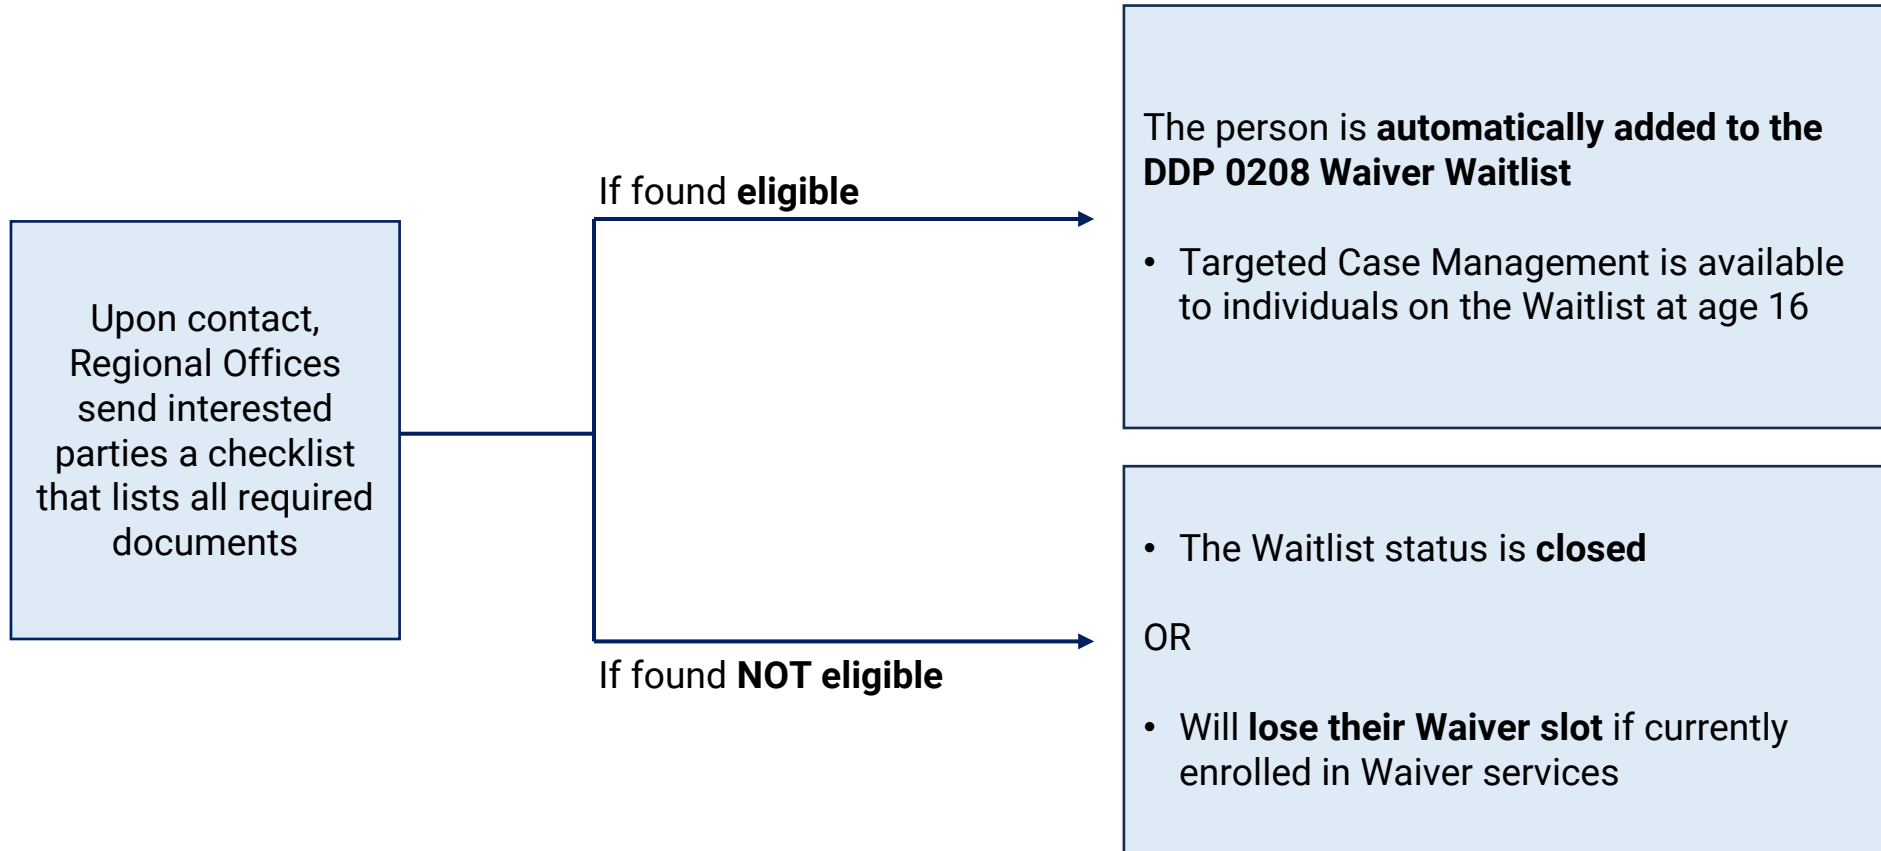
Upon contact, Regional Offices send interested parties a checklist that lists all required documents

If found eligible

The person is automatically added to the DDP 0208 Waiver Waitlist

• Targeted Case Management is available to individuals on the Waitlist at age 16

If found NOT eligible

• The Waitlist status is closed

OR

• Will lose their Waiver slot if currently enrolled in Waiver services